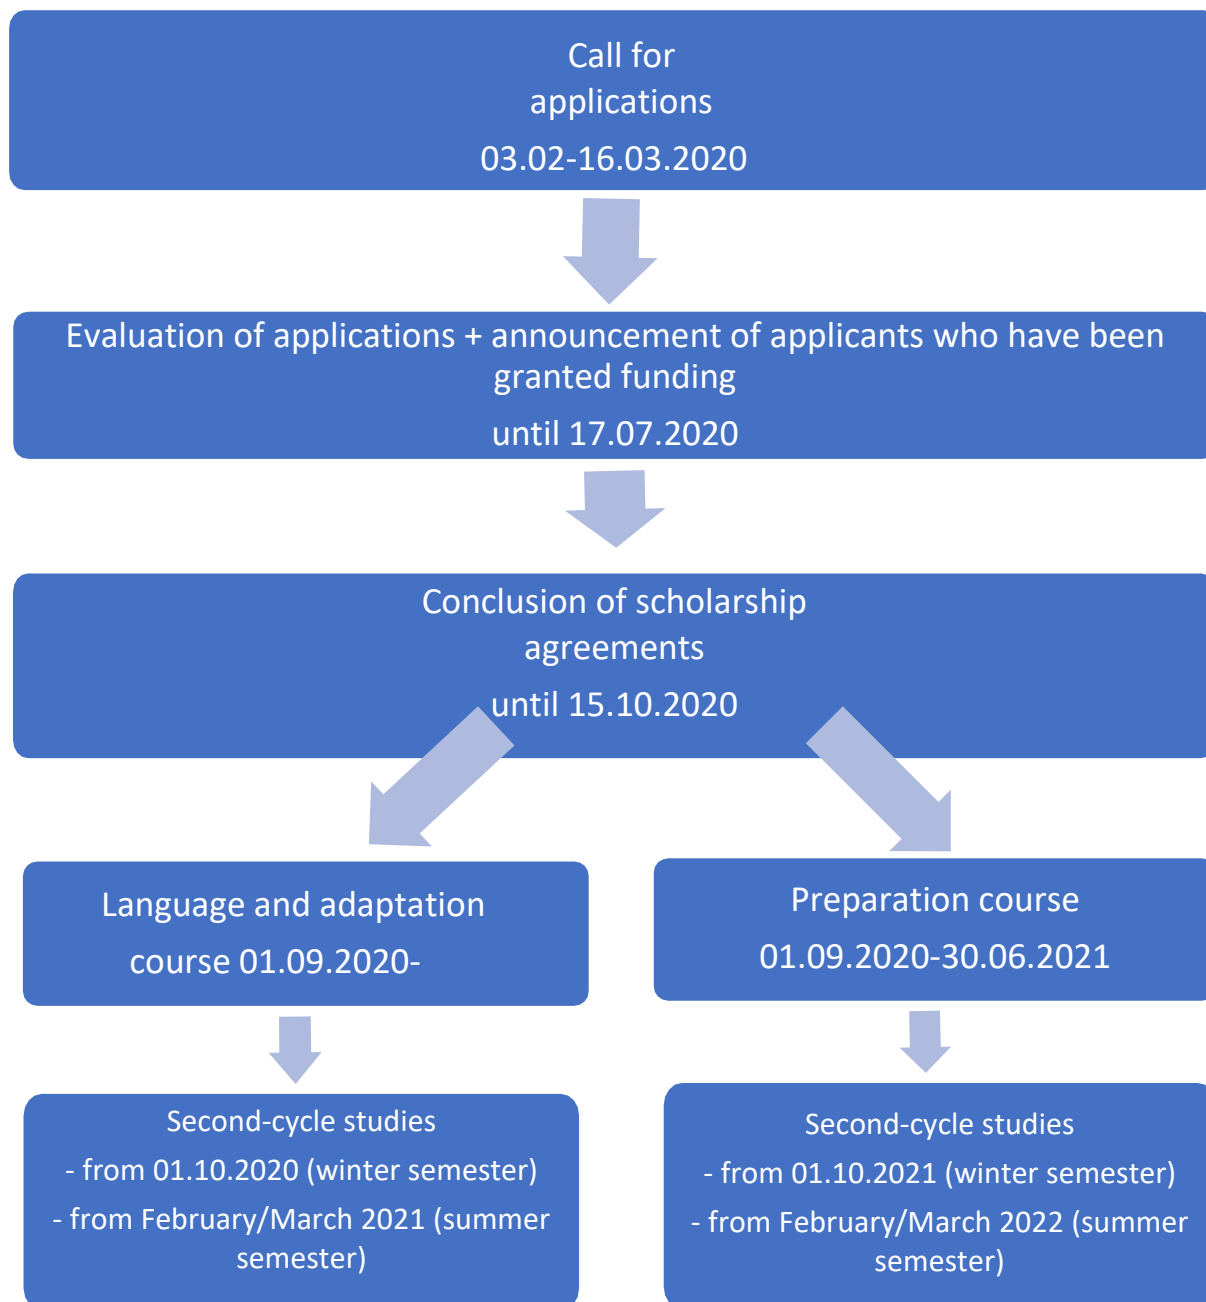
Call for applications
03.02-16.03.2020

Evaluation of applications + announcement of applicants who have been granted funding
until 17.07.2020

Conclusion of scholarship agreements
until 15.10.2020

Language and adaptation course 01.09.2020-

Preparation course
01.09.2020-30.06.2021

Second-cycle studies
- from 01.10.2020 (winter semester)
- from February/March 2021 (summer semester)

Second-cycle studies
- from 01.10.2021 (winter semester)
- from February/March 2022 (summer semester)